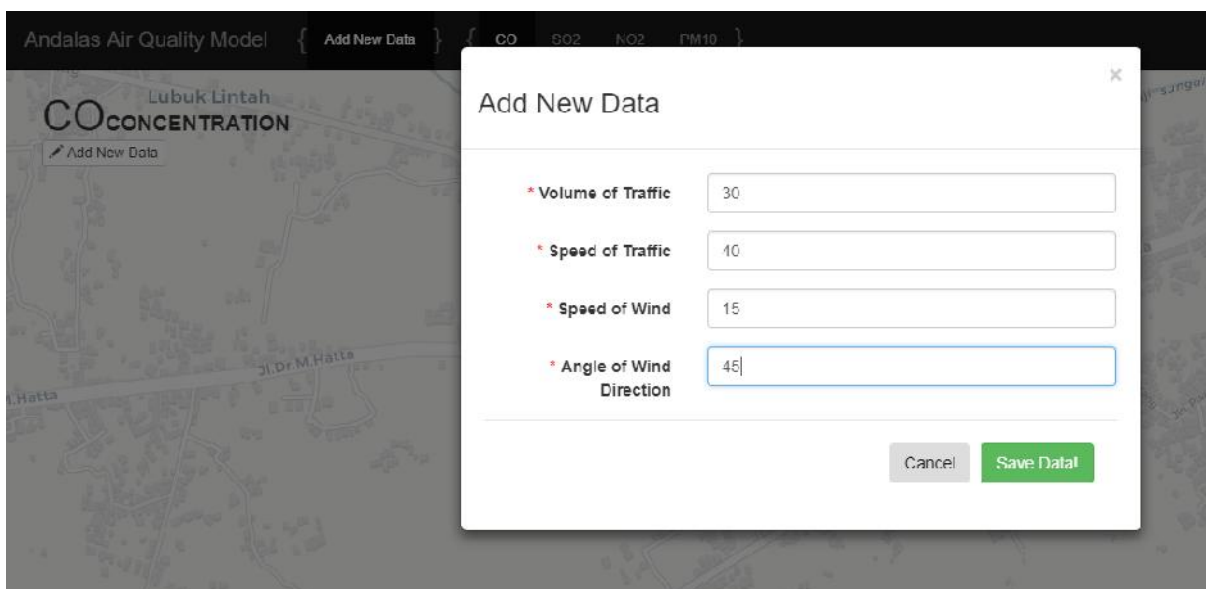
Andalas Air Quality Model { Add New Data } { CO SO2 NO2 PM10 }

Lubuk Lintah
CO CONCENTRATION
Add New Data

Jl.Dr M.Hatta
Hatta

Add New Data
×

* Volume of Traffic 30
* Speed of Traffic 40
* Speed of Wind 15
* Angle of Wind Direction 45

Cancel
Save Data!